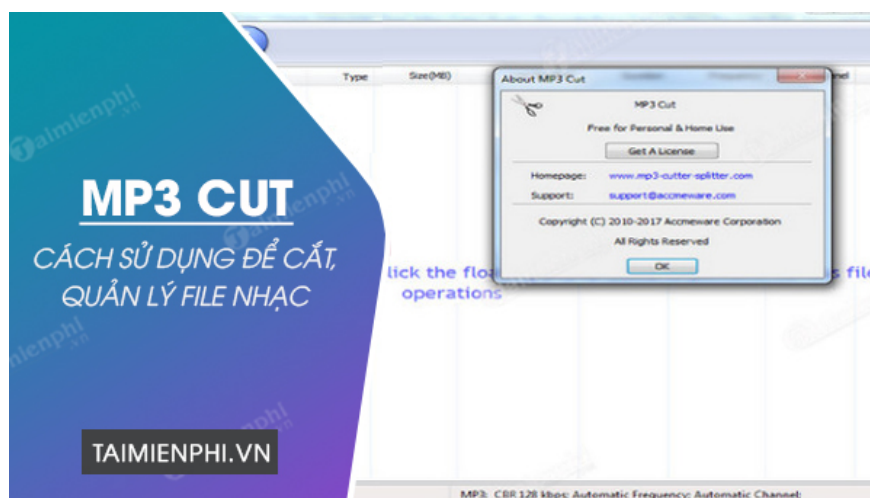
MP3 CUT

CÁCH SỬ DỤNG ĐỂ CẮT, QUẢN LÝ FILE NHẠC

TAIMIENPHI.VN

Type
Size(MB)

About MP3 Cut

MP3 Cut

Free for Personal & Home Use

Get A License

Homepage: www.mp3-cutter-splitter.com

Support: support@accmeware.com

Copyright (C) 2010-2017 Accmeware Corporation

All Rights Reserved

OK

lick the flo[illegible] s file

operations

MP3: CBR 128 kbps; Automatic Frequency; Automatic Channel;